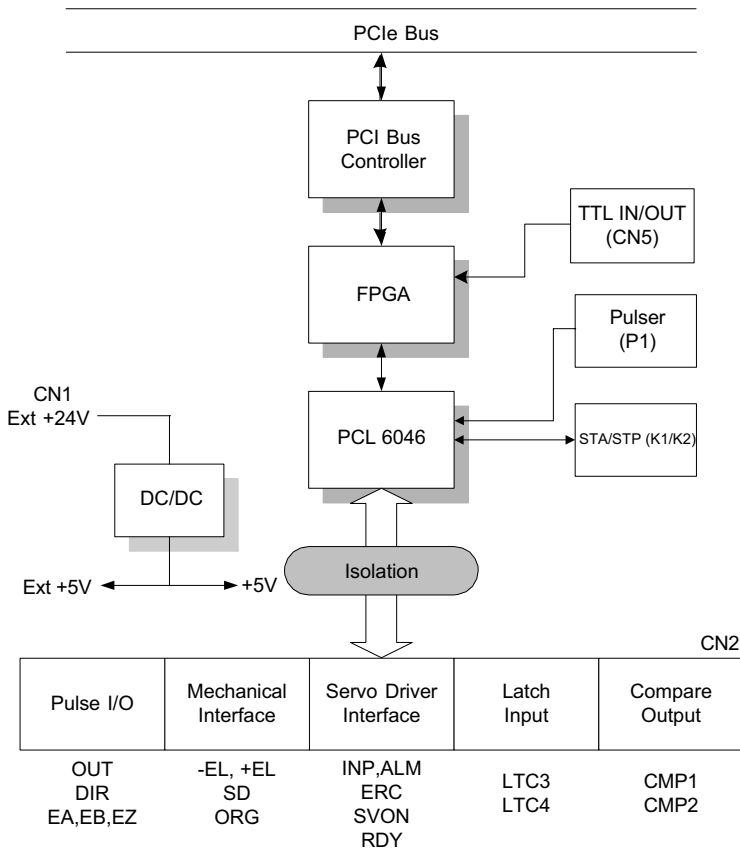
PCIe Bus

PCI Bus Controller

TTL IN/OUT (CN5)

FPGA

Pulser (P1)

CN1
Ext +24V

PCL 6046

STA/STP (K1/K2)

DC/DC

Isolation

Ext +5V

+5V

CN2

| Pulse I/O | Mechanical Interface | Servo Driver Interface | Latch Input | Compare Output |
|---|---|---|---|---|

OUT
DIR
EA,EB,EZ

-EL, +EL
SD
ORG

INP,ALM
ERC
SVON
RDY

LTC3
LTC4

CMP1
CMP2